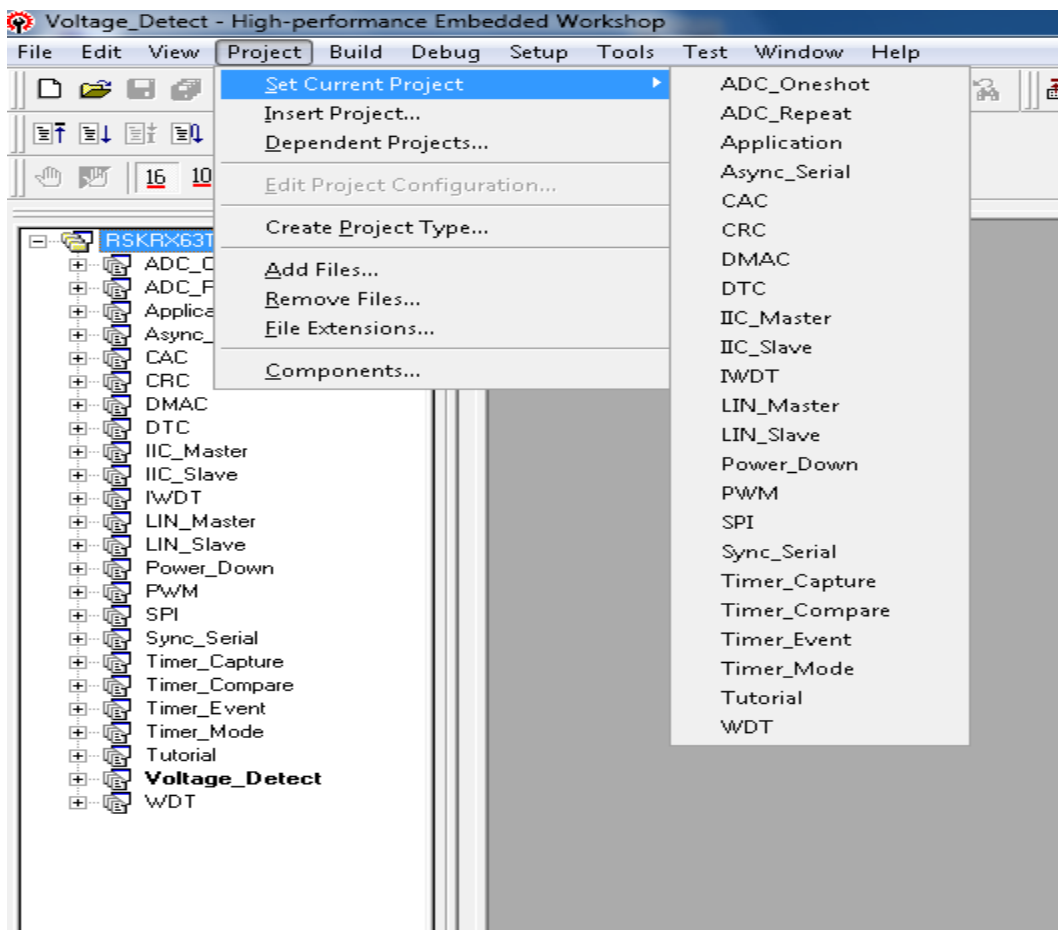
Voltage_Detect - High-performance Embedded Workshop

File Edit View Project Build Debug Setup Tools Test Window Help

16 10

Set Current Project
Insert Project...
Dependent Projects...
Edit Project Configuration...
Create Project Type...
Add Files...
Remove Files...
File Extensions...
Components...

ADC_Oneshot
ADC_Repeat
Application
Async_Serial
CAC
CRC
DMAC
DTC
IIC_Master
IIC_Slave
IWDT
LIN_Master
LIN_Slave
Power_Down
PWM
SPI
Sync_Serial
Timer_Capture
Timer_Compare
Timer_Event
Timer_Mode
Tutorial
WDT

RSKRX63T
ADC_C
ADC_F
Applica
Async_
CAC
CRC
DMAC
DTC
IIC_Master
IIC_Slave
IWDT
LIN_Master
LIN_Slave
Power_Down
PWM
SPI
Sync_Serial
Timer_Capture
Timer_Compare
Timer_Event
Timer_Mode
Tutorial
Voltage_Detect
WDT